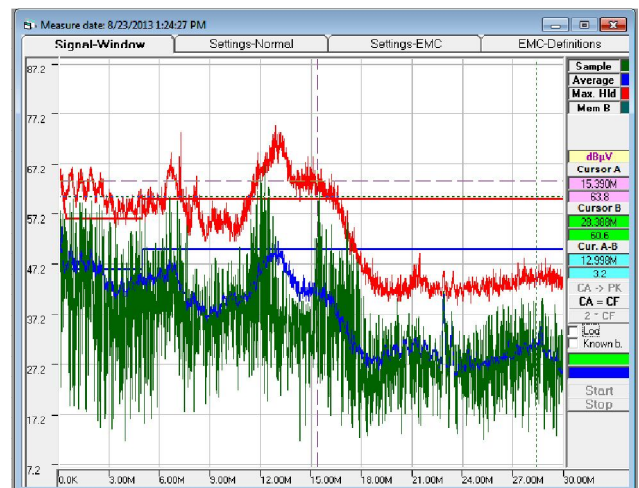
Measure date: 8/23/2013 1:24:27 PM

Signal-Window | Settings-Normal | Settings-EMC | EMC-Definitions

87.2
77.2
67.2
57.2
47.2
37.2
27.2
17.2
7.2

0.0K 3.00M 6.00M 9.00M 12.00M 15.00M 18.00M 21.00M 24.00M 27.00M 30.00M

Sample
Average
Max. Hld
Mem B

dBµV
Cursor A
15.390M
63.8
Cursor B
28.388M
60.6
Cur. A-B
12.998M
3.2
CA -> PK
CA = CF
2 - CF
Log
Known b.
Start
Stop